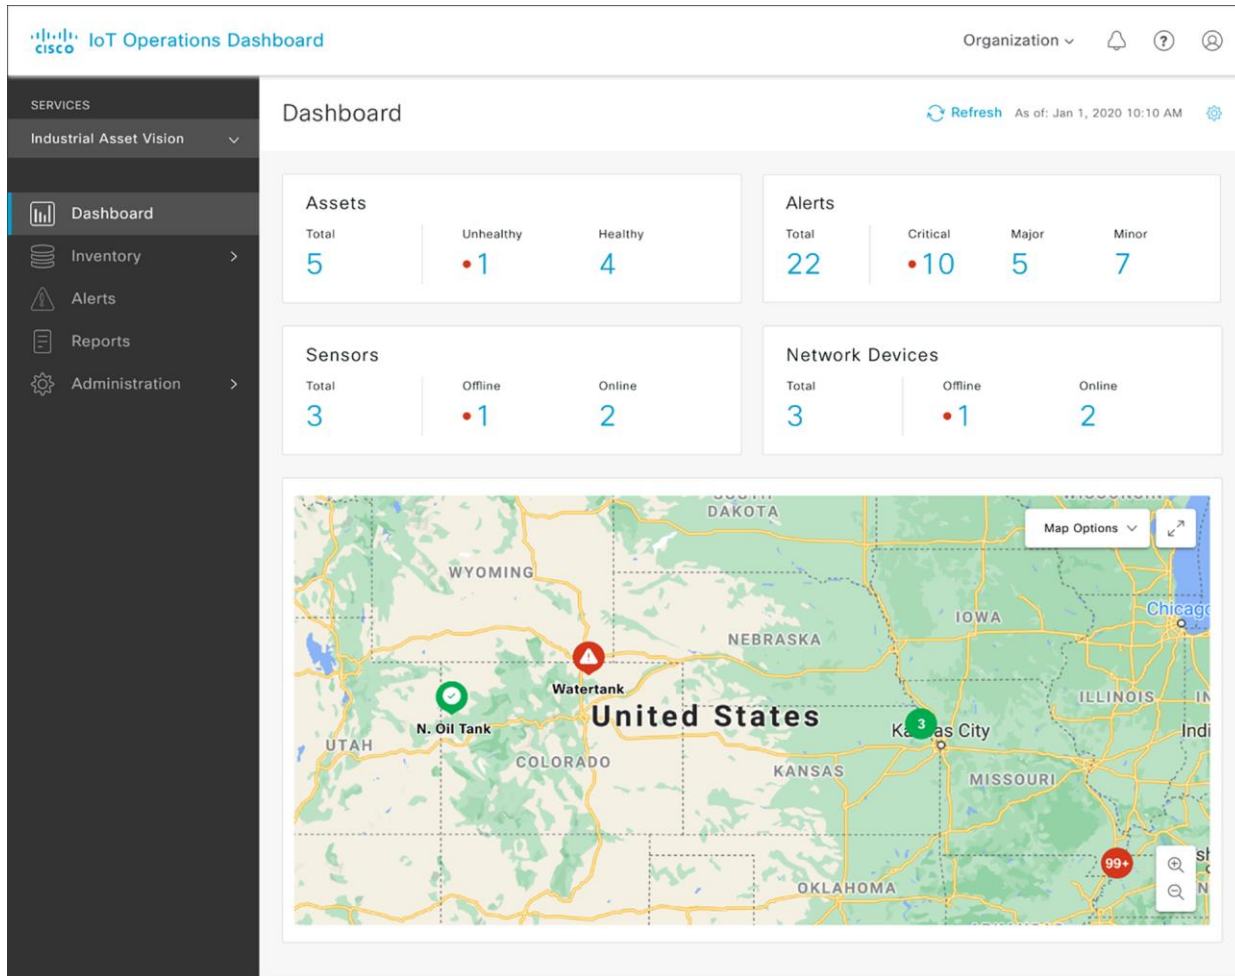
cisco IoT Operations Dashboard

Organization

SERVICES
Industrial Asset Vision

Dashboard
Inventory
Alerts
Reports
Administration

Dashboard

Refresh As of: Jan 1, 2020 10:10 AM

Assets
Total 5
Unhealthy 1
Healthy 4

Alerts
Total 22
Critical 10
Major 5
Minor 7

Sensors
Total 3
Offline 1
Online 2

Network Devices
Total 3
Offline 1
Online 2

Map Options

DAKOTA
WYOMING
IOWA
Chicago
NEBRASKA
Watertank
ILLINOIS
N. Oil Tank
United States
3
Kansas City
Indi
UTAH
COLORADO
KANSAS
MISSOURI
99+
OKLAHOMA